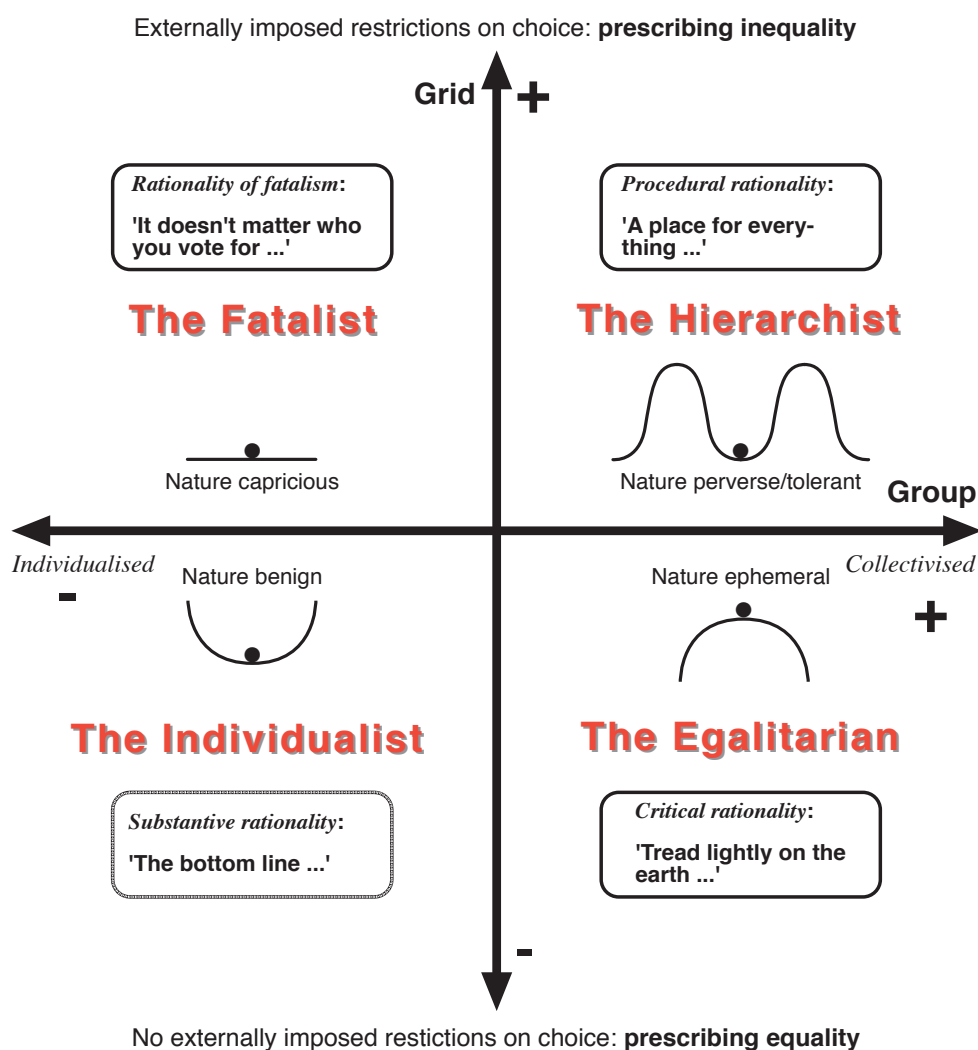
Externally imposed restrictions on choice: **prescribing inequality**

Grid +

*Rationality of fatalism*:

'It doesn't matter who you vote for ...'

The Fatalist

Nature capricious

*Procedural rationality*:

'A place for everything ...'

The Hierarchist

Nature perverse/tolerant

Group

*Individualised*

-

Nature benign

The Individualist

*Substantive rationality*:

'The bottom line ...'

*Collectivised*

+

Nature ephemeral

The Egalitarian

*Critical rationality*:

'Tread lightly on the earth ...'

-

No externally imposed restictions on choice: **prescribing equality**